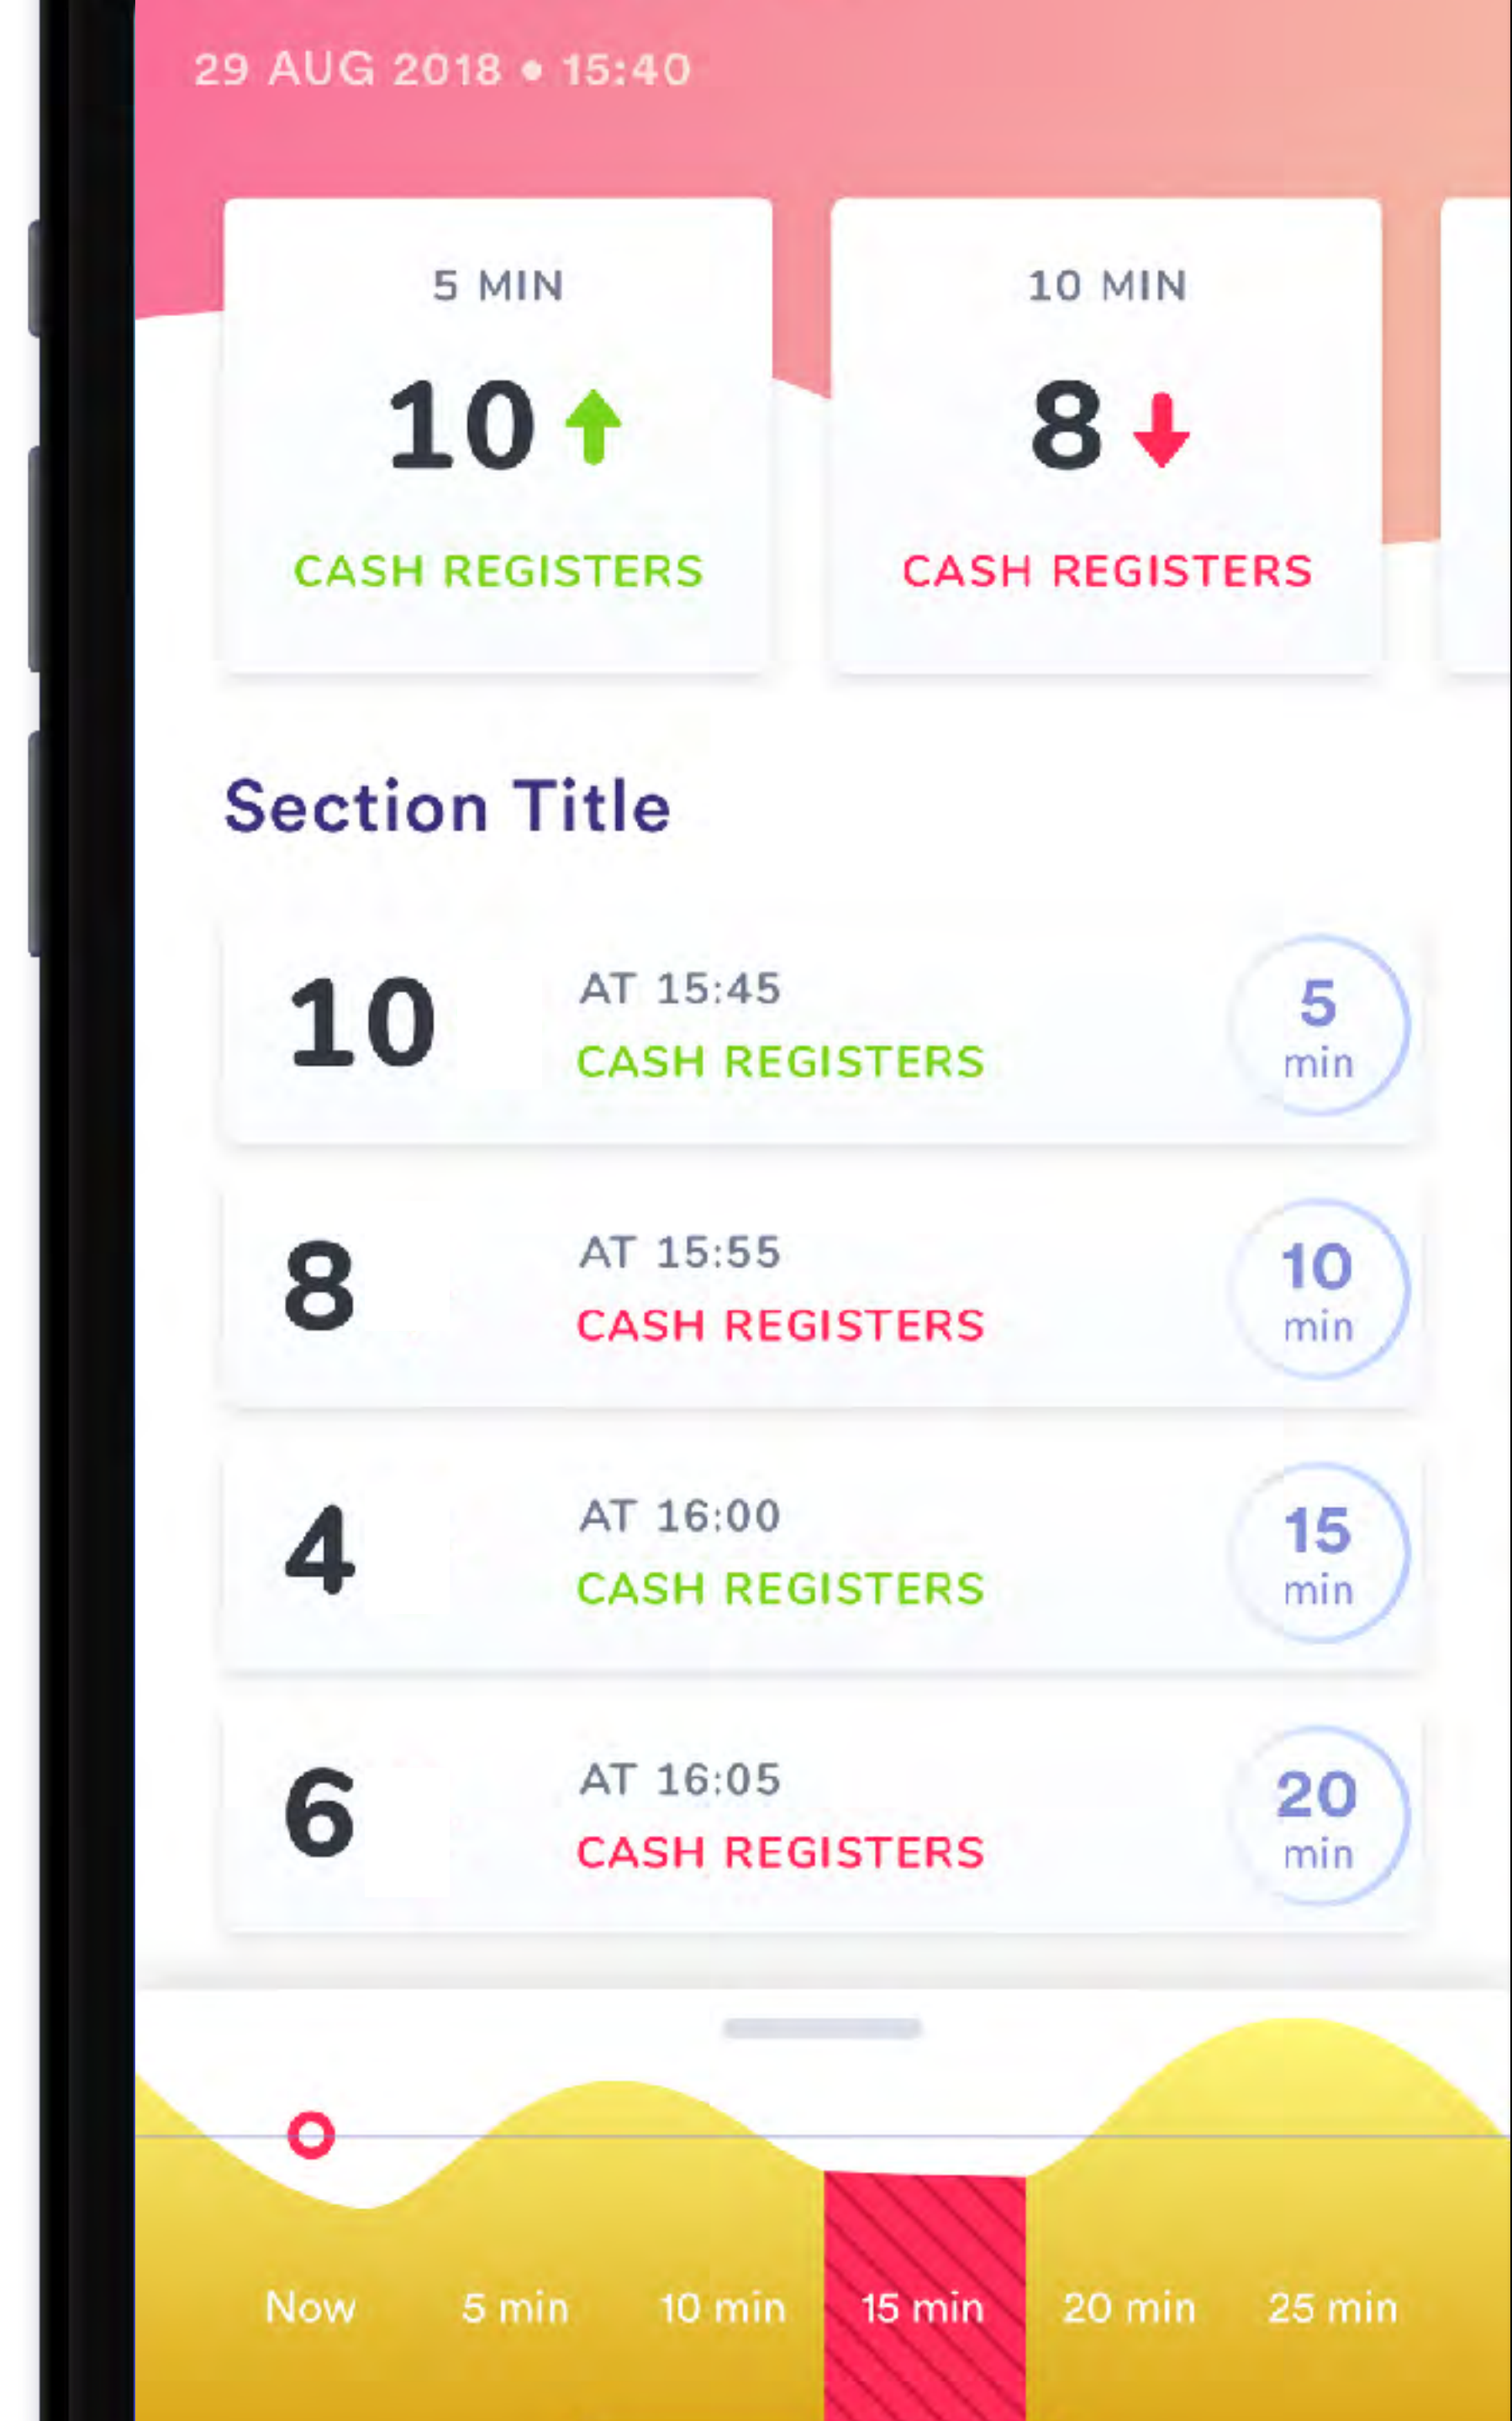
29 AUG 2018 • 15:40

5 MIN
10
CASH REGISTERS

10 MIN
8
CASH REGISTERS

Section Title

10
AT 15:45
CASH REGISTERS
5 min

8
AT 15:55
CASH REGISTERS
10 min

4
AT 16:00
CASH REGISTERS
15 min

6
AT 16:05
CASH REGISTERS
20 min

Now 5 min 10 min 15 min 20 min 25 min